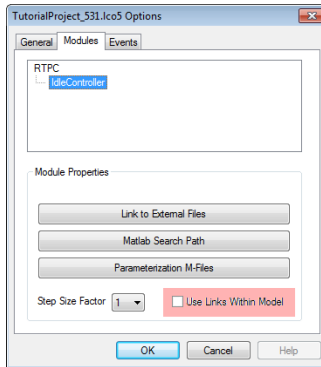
TutorialProject_531.lco5 Options

General Modules Events

RTPC
IdleController

Module Properties

Link to External Files

Matlab Search Path

Parameterization M-Files

Step Size Factor 1

Use Links Within Model

OK Cancel Help